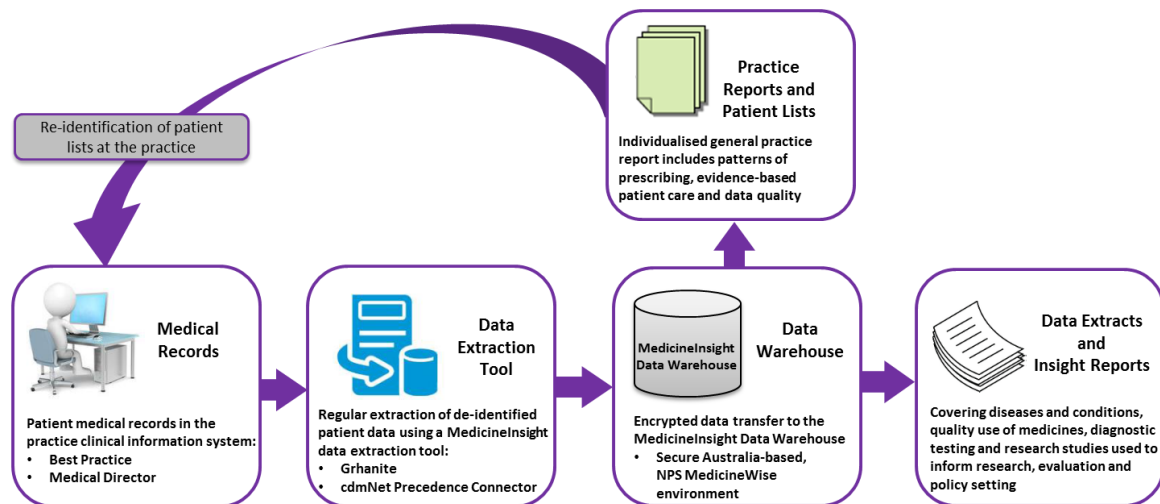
Practice Reports and Patient Lists

Individualised general practice report includes patterns of prescribing, evidence-based patient care and data quality

Re-identification of patient lists at the practice

Medical Records

Patient medical records in the practice clinical information system:
- Best Practice
- Medical Director

Data Extraction Tool

Regular extraction of de-identified patient data using a MedicineInsight data extraction tool:
- Grhanite
- cdmNet Precedence Connector

MedicineInsight Data Warehouse

Data Warehouse

Encrypted data transfer to the MedicineInsight Data Warehouse
- Secure Australia-based, NPS MedicineWise environment

Data Extracts and Insight Reports

Covering diseases and conditions, quality use of medicines, diagnostic testing and research studies used to inform research, evaluation and policy setting